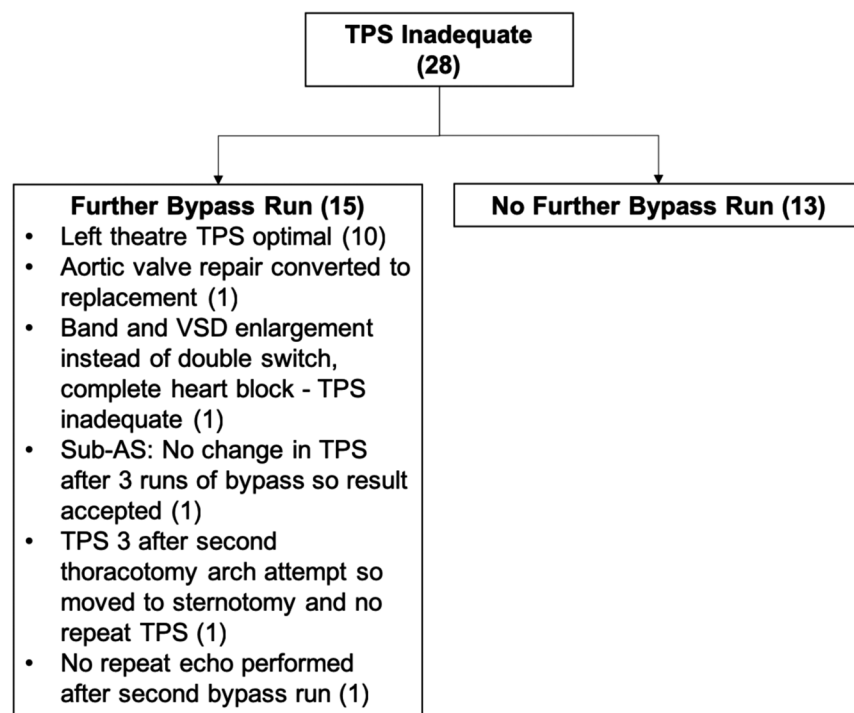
TPS Inadequate (28)

Further Bypass Run (15)
- Left theatre TPS optimal (10)
- Aortic valve repair converted to replacement (1)
- Band and VSD enlargement instead of double switch, complete heart block - TPS inadequate (1)
- Sub-AS: No change in TPS after 3 runs of bypass so result accepted (1)
- TPS 3 after second thoracotomy arch attempt so moved to sternotomy and no repeat TPS (1)
- No repeat echo performed after second bypass run (1)

No Further Bypass Run (13)